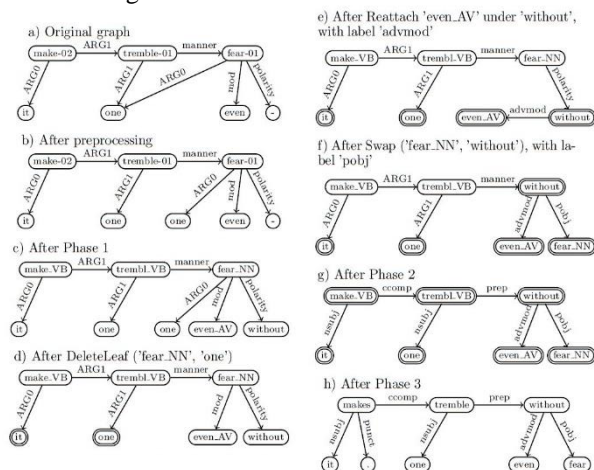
a) Original graph
make-02 ARG1 tremble-01 manner fear-01
ARG0 ARG1 ARG0 mod polarity
it one even -

b) After preprocessing
make-02 ARG1 tremble-01 manner fear-01
ARG0 ARG1 ARG0 mod polarity
it one one even -

c) After Phase 1
make_VB ARG1 trembl_VB manner fear_NN
ARG0 ARG1 ARG0 mod polarity
it one one even_AV without

d) After DeleteLeaf ('fear_NN', 'one')
make_VB ARG1 trembl_VB manner fear_NN
ARG0 ARG1 mod polarity
it one even_AV without

e) After Reattach 'even_AV' under 'without', with label 'advmod'
make_VB ARG1 trembl_VB manner fear_NN
ARG0 ARG1 polarity advmod
it one even_AV without

f) After Swap ('fear_NN', 'without'), with label 'pobj'
make_VB ARG1 trembl_VB manner without
ARG0 ARG1 advmod pobj
it one even_AV fear_NN

g) After Phase 2
make_VB ccomp trembl_VB prep without
nsubj nsubj advmod pobj
it one even_AV fear_NN

h) After Phase 3
makes ccomp tremble prep without
nsubj punct nsubj advmod pobj
it , one even fear